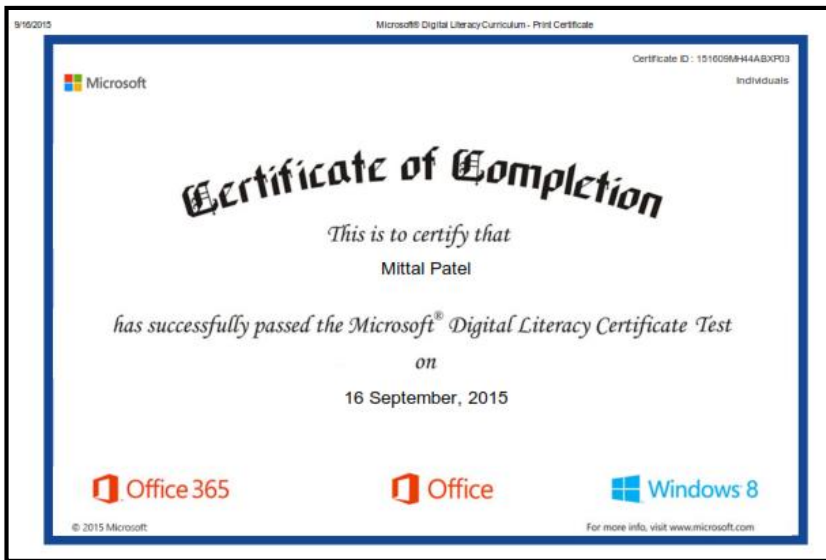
9/16/2015

Microsoft® Digital Literacy Curriculum - Print Certificate

Certificate ID : 151609MH44ABXF03

Individuals

Microsoft

Certificate of Completion

This is to certify that

Mittal Patel

has successfully passed the Microsoft® Digital Literacy Certificate Test

on

16 September, 2015

Office 365

Office

Windows 8

© 2015 Microsoft

For more info, visit www.microsoft.com